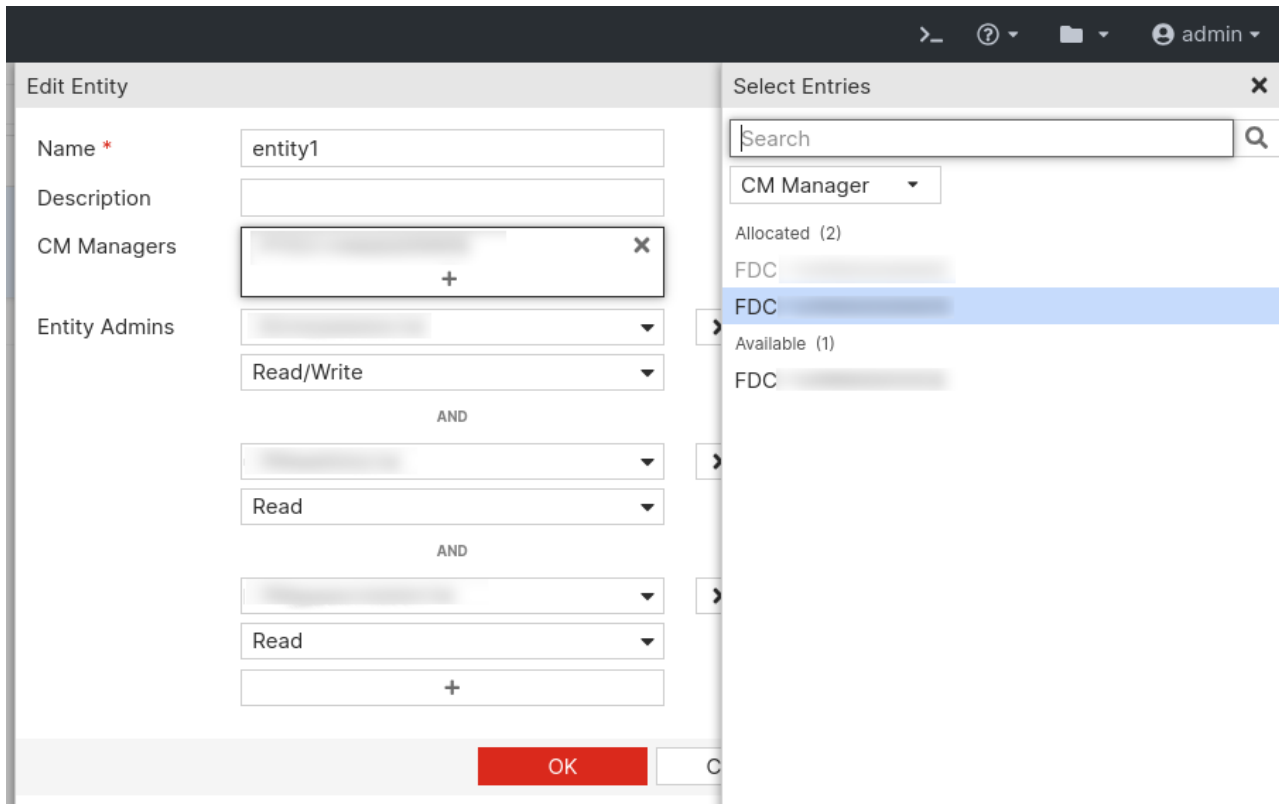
admin

Edit Entity

Name *
entity1

Description

CM Managers
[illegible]
+

Entity Admins
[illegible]
Read/Write

AND

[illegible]
Read

AND

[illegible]
Read

+

OK
C

Select Entries

Search

CM Manager

Allocated (2)
FDC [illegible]
FDC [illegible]
Available (1)
FDC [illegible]